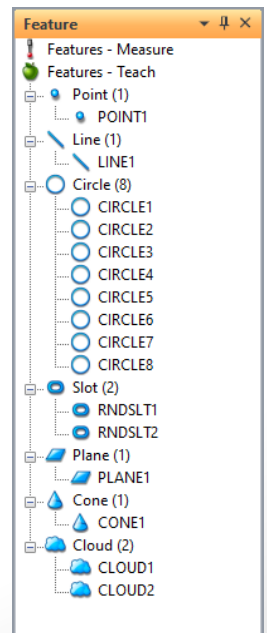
Feature ▾ ⊥ ×

Features - Measure
Features - Teach
Point (1)
POINT1
Line (1)
LINE1
Circle (8)
CIRCLE1
CIRCLE2
CIRCLE3
CIRCLE4
CIRCLE5
CIRCLE6
CIRCLE7
CIRCLE8
Slot (2)
RNDSLT1
RNDSLT2
Plane (1)
PLANE1
Cone (1)
CONE1
Cloud (2)
CLOUD1
CLOUD2